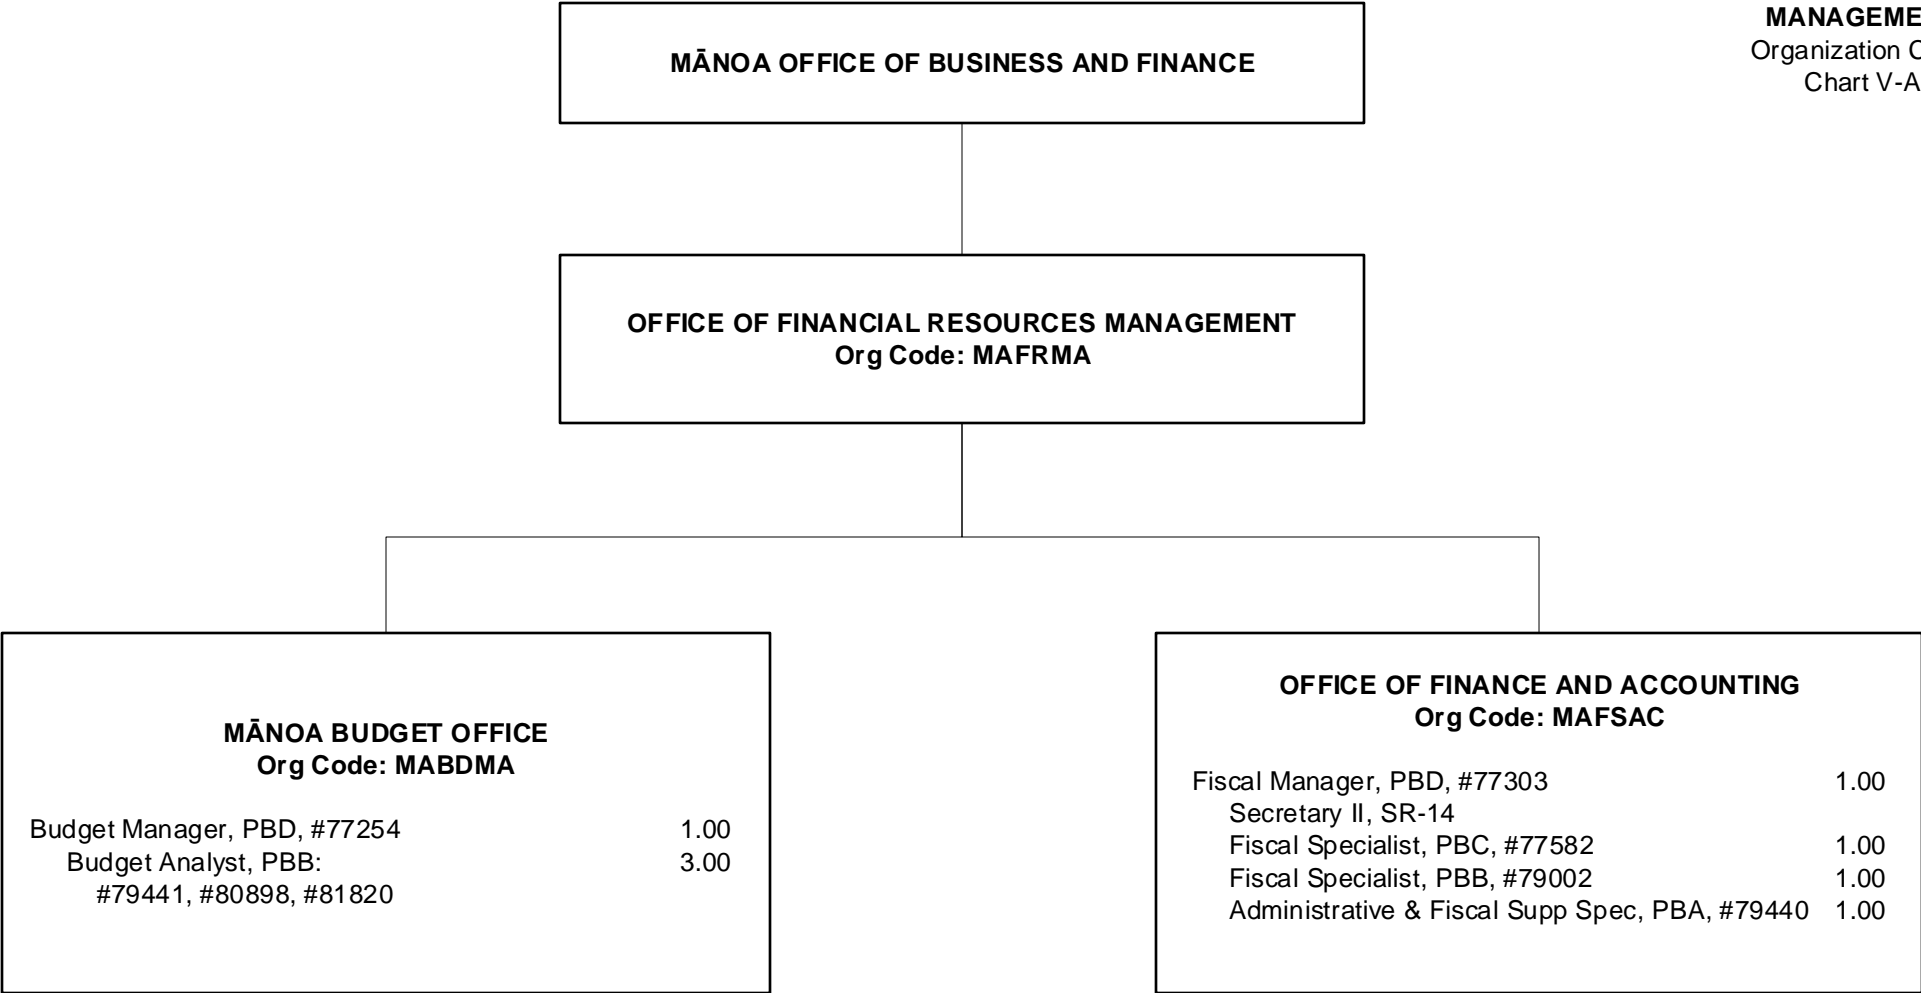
MANAGEME
Organization C
Chart V-A

MĀNOA OFFICE OF BUSINESS AND FINANCE

OFFICE OF FINANCIAL RESOURCES MANAGEMENT
Org Code: MAFRMA

MĀNOA BUDGET OFFICE
Org Code: MABDMA

Budget Manager, PBD, #77254 1.00
Budget Analyst, PBB: 3.00
#79441, #80898, #81820

OFFICE OF FINANCE AND ACCOUNTING
Org Code: MAFSAC

Fiscal Manager, PBD, #77303 1.00
Secretary II, SR-14
Fiscal Specialist, PBC, #77582 1.00
Fiscal Specialist, PBB, #79002 1.00
Administrative & Fiscal Supp Spec, PBA, #79440 1.00